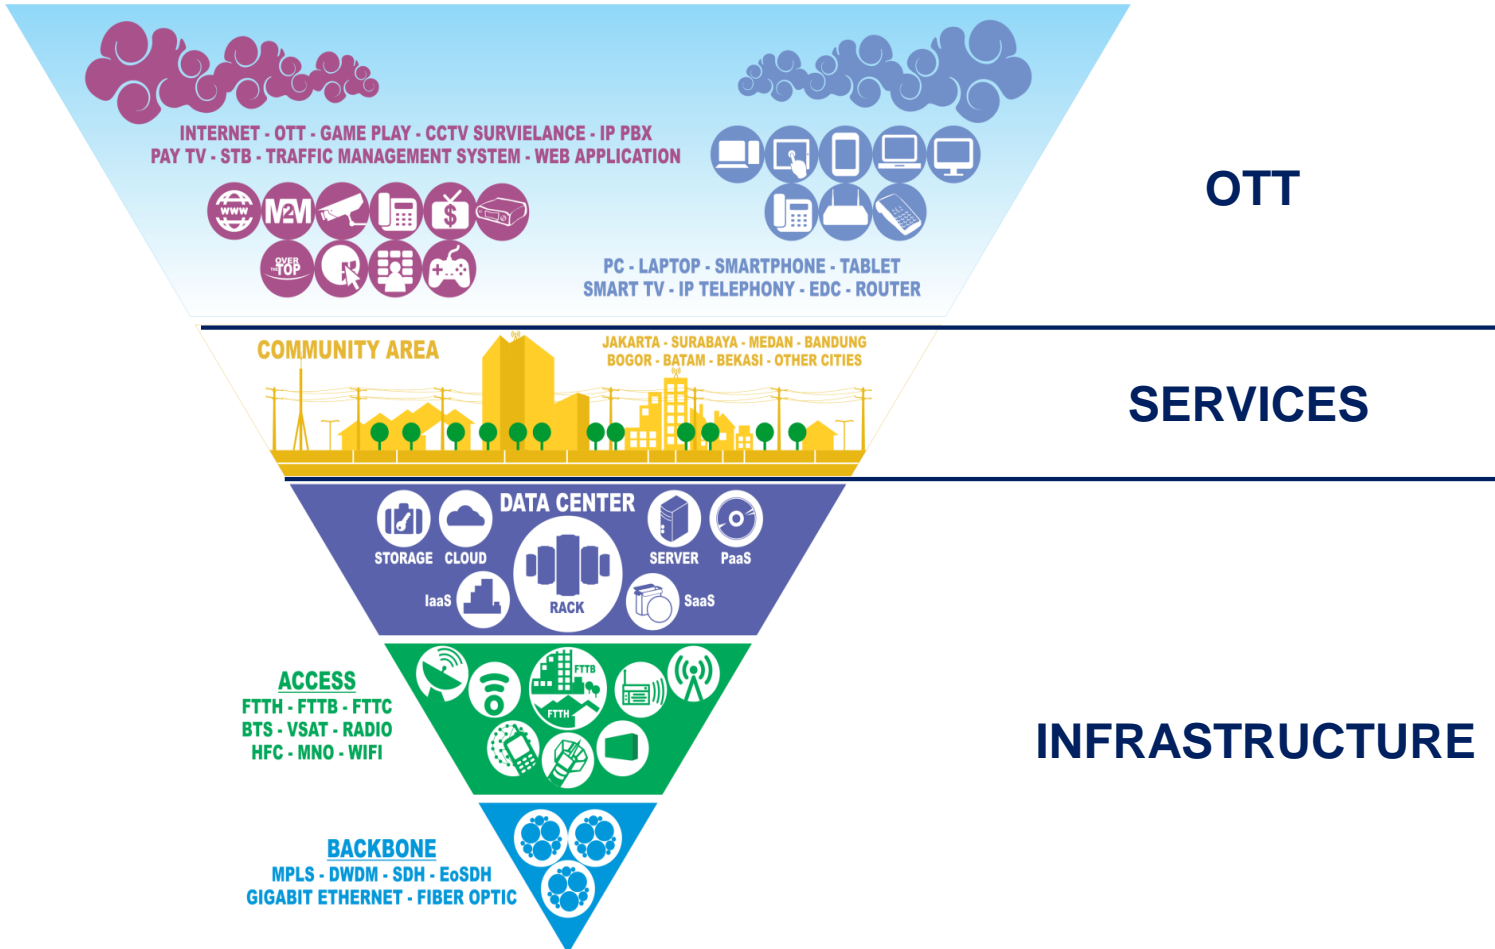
INTERNET - OTT - GAME PLAY - CCTV SURVIELANCE - IP PBX
PAY TV - STB - TRAFFIC MANAGEMENT SYSTEM - WEB APPLICATION

www M2M

OVER THE TOP

PC - LAPTOP - SMARTPHONE - TABLET
SMART TV - IP TELEPHONY - EDC - ROUTER

OTT

COMMUNITY AREA

JAKARTA - SURABAYA - MEDAN - BANDUNG
BOGOR - BATAM - BEKASI - OTHER CITIES

SERVICES

DATA CENTER

STORAGE CLOUD SERVER PaaS

IaaS RACK SaaS

ACCESS
FTTH - FTTB - FTTC
BTS - VSAT - RADIO
HFC - MNO - WIFI

FTTB
FTTH

BACKBONE
MPLS - DWDM - SDH - EoSDH
GIGABIT ETHERNET - FIBER OPTIC

INFRASTRUCTURE